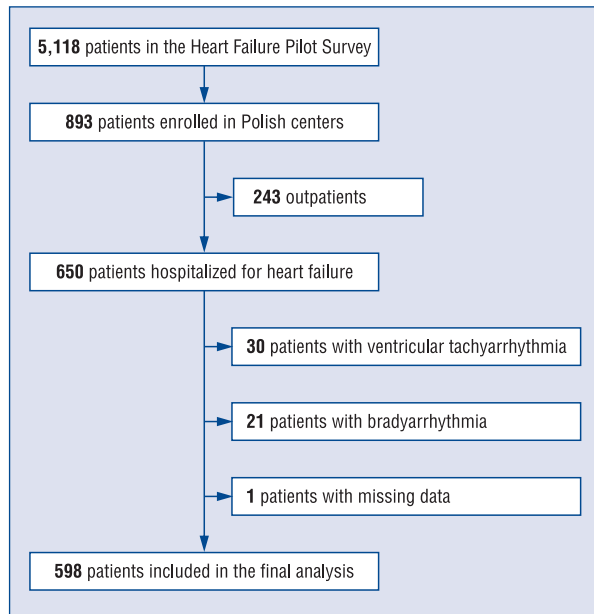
**5,118** patients in the Heart Failure Pilot Survey

**893** patients enrolled in Polish centers

**243** outpatients

**650** patients hospitalized for heart failure

**30** patients with ventricular tachyarrhythmia

**21** patients with bradyarrhythmia

**1** patients with missing data

**598** patients included in the final analysis